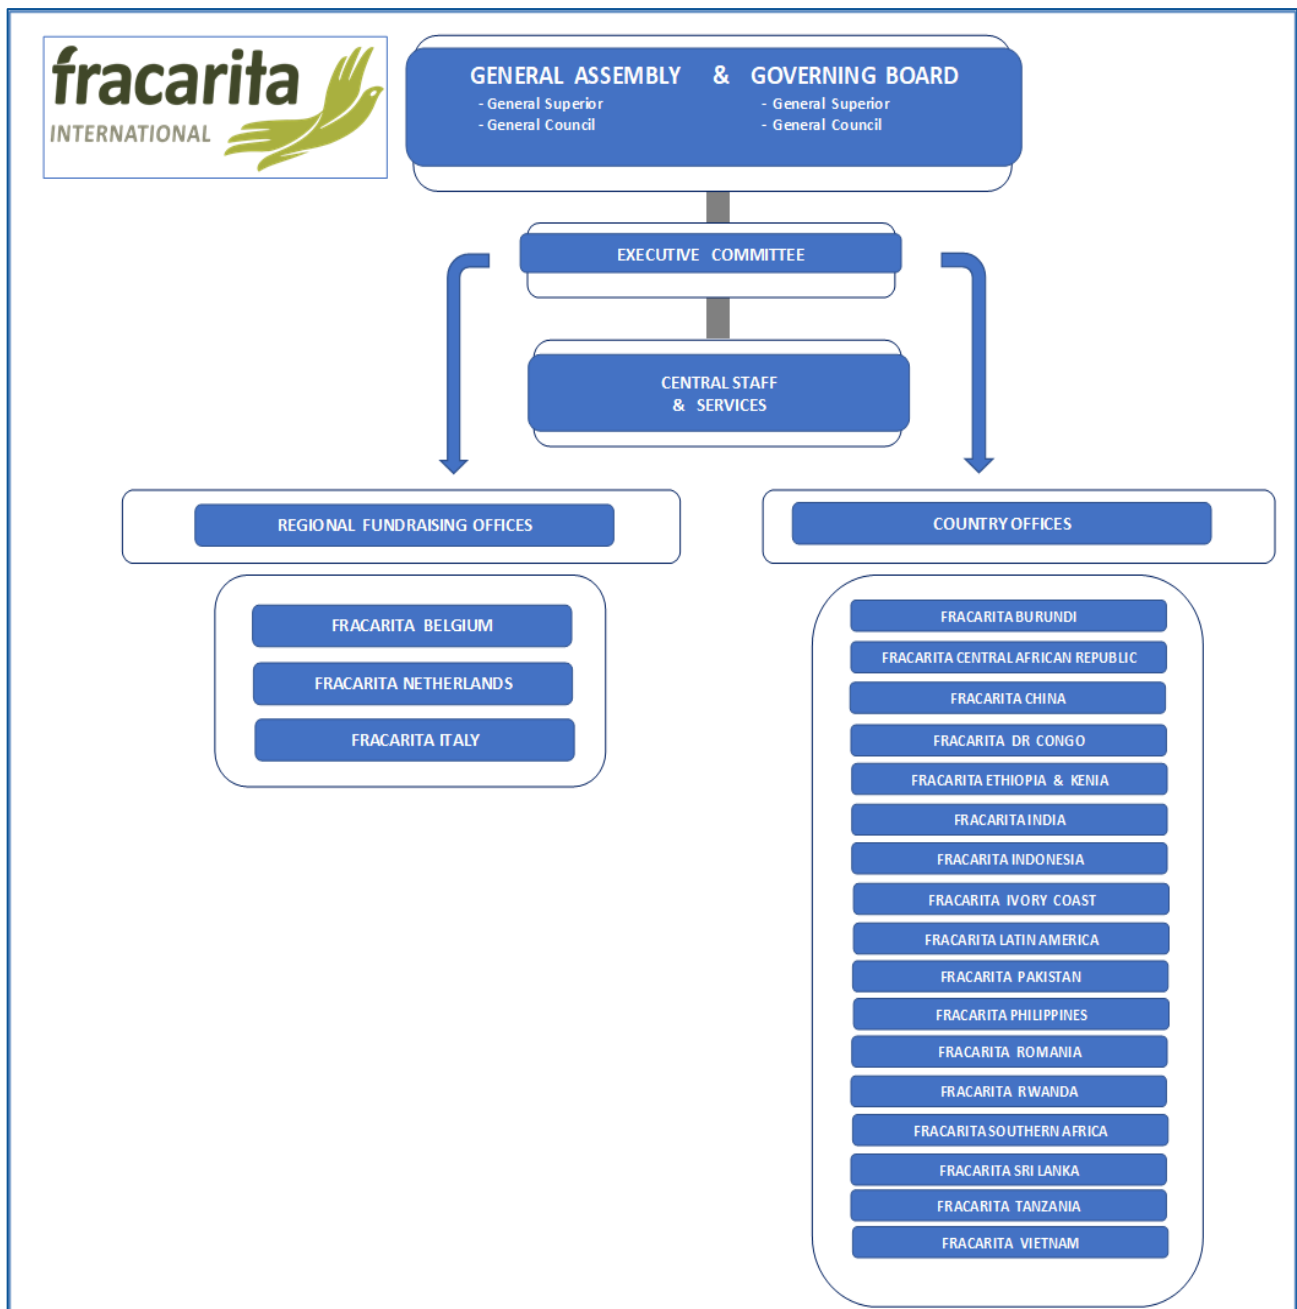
fracarita
INTERNATIONAL

GENERAL ASSEMBLY & GOVERNING BOARD
- General Superior
- General Council
- General Superior
- General Council

EXECUTIVE COMMITTEE

CENTRAL STAFF
& SERVICES

REGIONAL FUNDRAISING OFFICES

FRACARITA BELGIUM
FRACARITA NETHERLANDS
FRACARITA ITALY

COUNTRY OFFICES

FRACARITA BURUNDI
FRACARITA CENTRAL AFRICAN REPUBLIC
FRACARITA CHINA
FRACARITA DR CONGO
FRACARITA ETHIOPIA & KENIA
FRACARITA INDIA
FRACARITA INDONESIA
FRACARITA IVORY COAST
FRACARITA LATIN AMERICA
FRACARITA PAKISTAN
FRACARITA PHILIPPINES
FRACARITA ROMANIA
FRACARITA RWANDA
FRACARITA SOUTHERN AFRICA
FRACARITA SRI LANKA
FRACARITA TANZANIA
FRACARITA VIETNAM